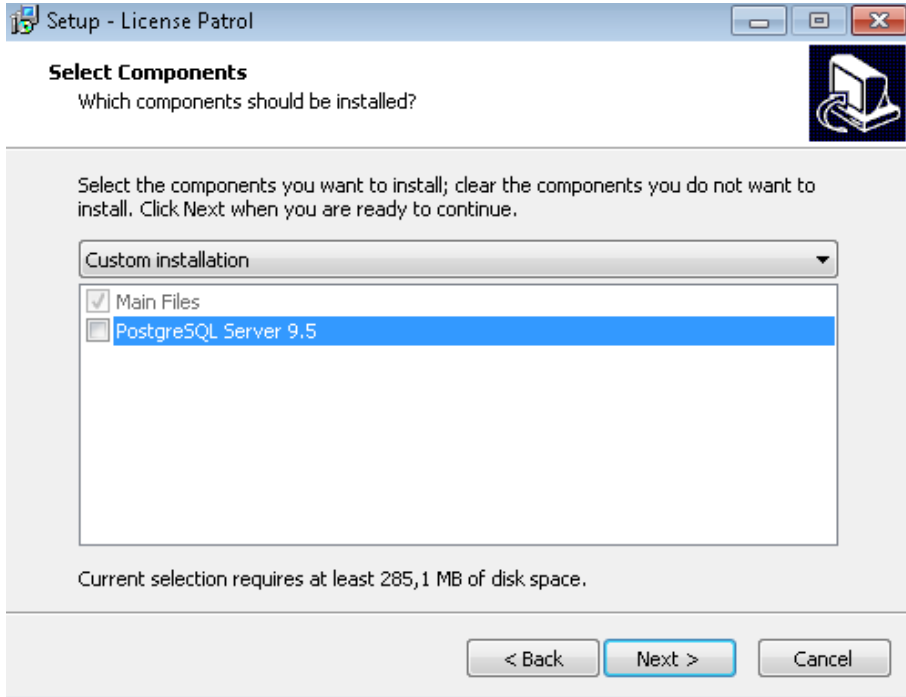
Setup - License Patrol

Select Components
Which components should be installed?

Select the components you want to install; clear the components you do not want to install. Click Next when you are ready to continue.

Custom installation

Main Files
PostgreSQL Server 9.5

Current selection requires at least 285,1 MB of disk space.

< Back
Next >
Cancel